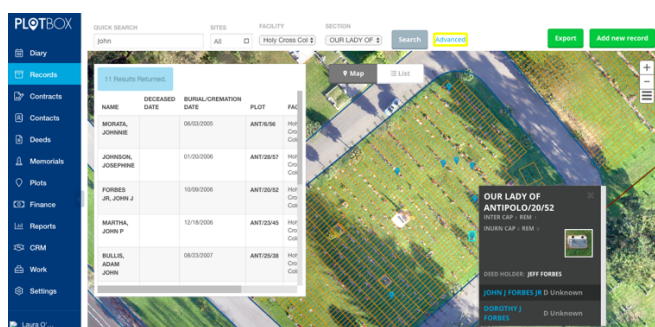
PLOTBOX

Diary
Records
Contracts
Contacts
Deeds
Memorials
Plots
Finance
Reports
CRM
Work
Settings
Laura O'...

QUICK SEARCH
John
SITES
All
FACILITY
Holy Cross Col
SECTION
OUR LADY OF
Search
Advanced
Export
Add new record

11 Results Returned.

| NAME | DECEASED DATE | BURIAL/CREMATION DATE | PLOT | FAC |
|---|---|---|---|---|
| MORATA, JOHNNIE | | 06/03/2005 | ANT/6/56 | Hol Cro Col |
| JOHNSON, JOSEPHINE | | 01/20/2006 | ANT/20/57 | Hol Cro Col |
| FORBES JR, JOHN J | | 10/09/2006 | ANT/20/52 | Hol Cro Col |
| MARTHA, JOHN P | | 12/18/2006 | ANT/23/45 | Hol Cro Col |
| BULLIS, ADAM JOHN | | 08/23/2007 | ANT/25/38 | Hol Cro Col |

Map
List

OUR LADY OF ANTIPOLO/20/52
INTER CAP › REM ›
INURN CAP › REM ›
DEED HOLDER: JEFF FORBES
JOHN J FORBES JR D Unknown
DOROTHY J FORBES D Unknown